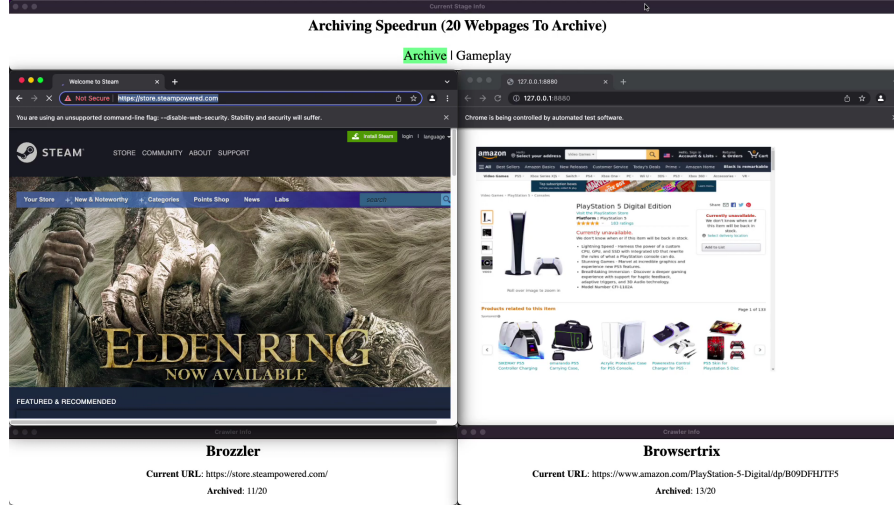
Current Stage Info

Archiving Speedrun (20 Webpages To Archive)

Archive | Gameplay

Welcome to Steam

Not Secure | https://store.steampowered.com

You are using an unsupported command-line flag: --disable-web-security. Stability and security will suffer.

STEAM STORE COMMUNITY ABOUT SUPPORT

Install Steam login | language

Your Store New & Noteworthy Categories Points Shop News Labs search

ELDEN RING NOW AVAILABLE

FEATURED & RECOMMENDED

127.0.0.1:8880

127.0.0.1:8880

Chrome is being controlled by automated test software.

amazon

PlayStation 5 Digital Edition

Currently unavailable.

Products related to this item

Page 1 of 134

Crawler Info

Crawler Info

Brozzler

Current URL: https://store.steampowered.com/

Archived: 11/20

Browsertrix

Current URL: https://www.amazon.com/PlayStation-5-Digital/dp/B09DFHJTF5

Archived: 13/20